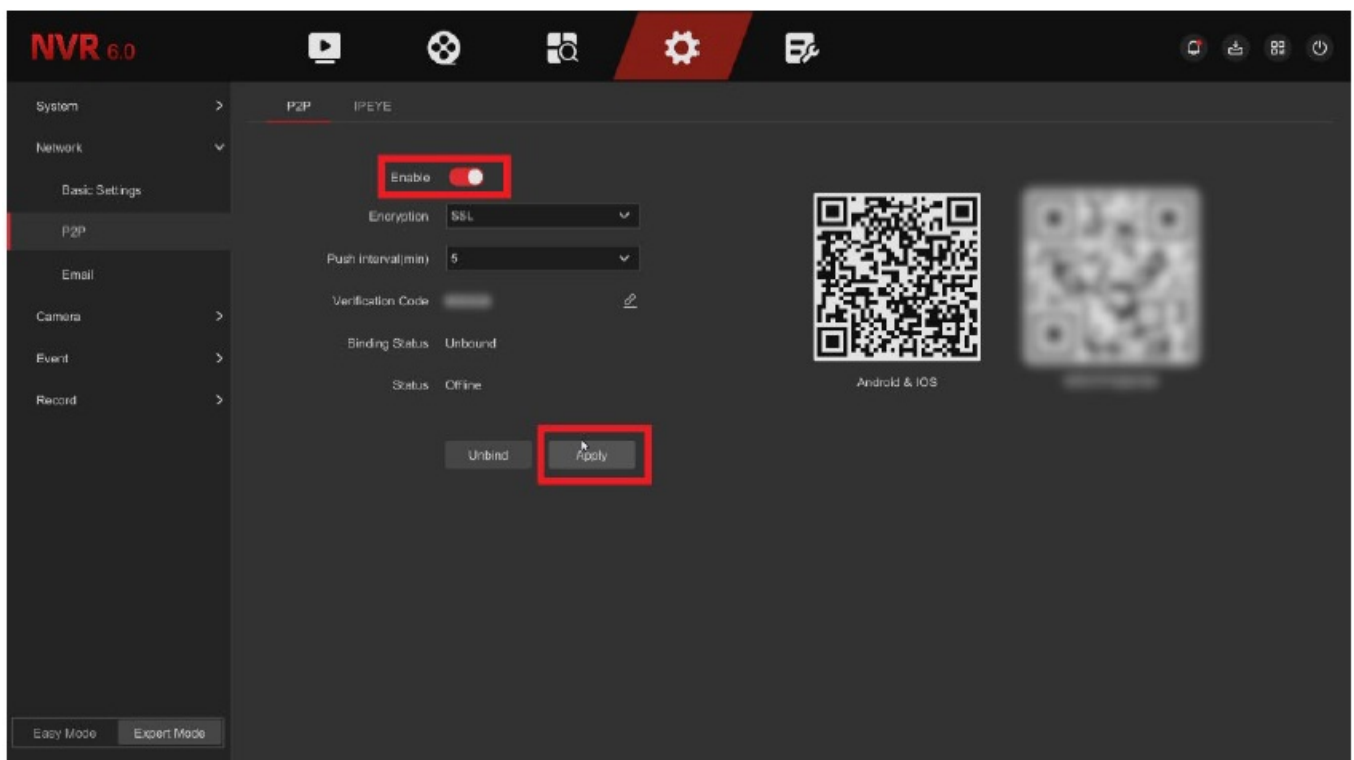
NVR 6.0

System >
Network
Basic Settings
P2P
Email
Camera >
Event >
Record >

P2P IPEYE

Enable
Encryption SSL
Push Interval(min) 5
Verification Code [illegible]
Binding Status Unbound
Status Offline

Unbind Apply

Android & IOS
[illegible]

Easy Mode Expert Mode